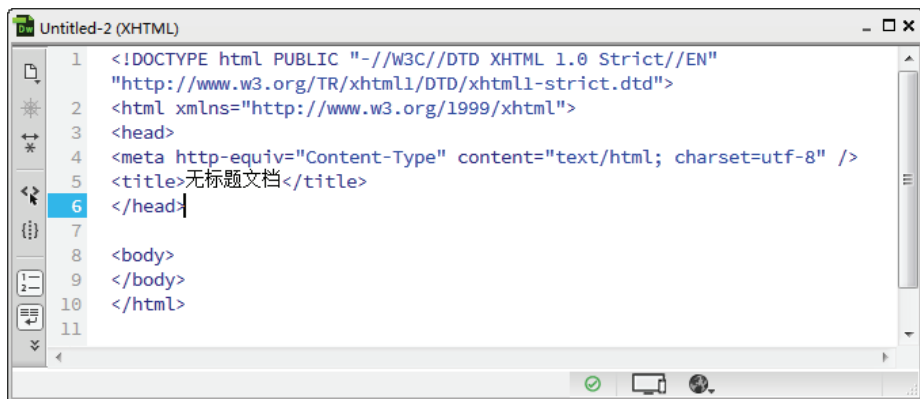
Dw Untitled-2 (XHTML)

1 <!DOCTYPE html PUBLIC "-//W3C//DTD XHTML 1.0 Strict//EN" "http://www.w3.org/TR/xhtml1/DTD/xhtml1-strict.dtd">
2 <html xmlns="http://www.w3.org/1999/xhtml">
3 <head>
4 <meta http-equiv="Content-Type" content="text/html; charset=utf-8" />
5 <title>无标题文档</title>
6 </head>
7
8 <body>
9 </body>
10 </html>
11